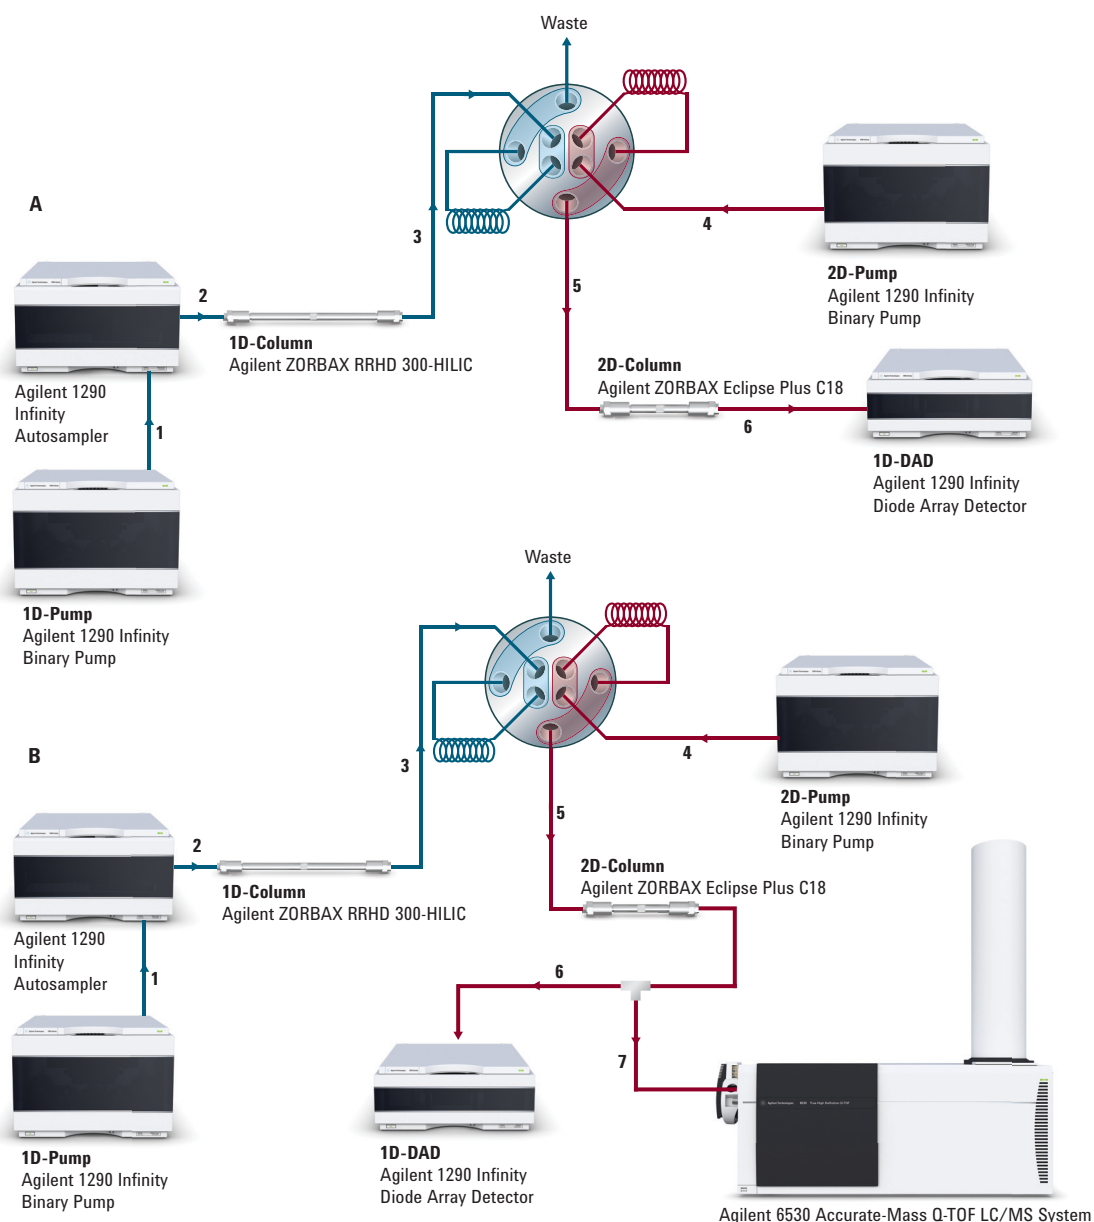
Waste

A

3

4

2D-Pump
Agilent 1290 Infinity
Binary Pump

2

5

1D-Column
Agilent ZORBAX RRHD 300-HILIC

Agilent 1290
Infinity
Autosampler

1

2D-Column
Agilent ZORBAX Eclipse Plus C18

6

1D-DAD
Agilent 1290 Infinity
Diode Array Detector

1D-Pump
Agilent 1290 Infinity
Binary Pump

Waste

B

3

4

2D-Pump
Agilent 1290 Infinity
Binary Pump

2

5

1D-Column
Agilent ZORBAX RRHD 300-HILIC

Agilent 1290
Infinity
Autosampler

1

2D-Column
Agilent ZORBAX Eclipse Plus C18

6

7

1D-Pump
Agilent 1290 Infinity
Binary Pump

1D-DAD
Agilent 1290 Infinity
Diode Array Detector

Agilent 6530 Accurate-Mass Q-TOF LC/MS System